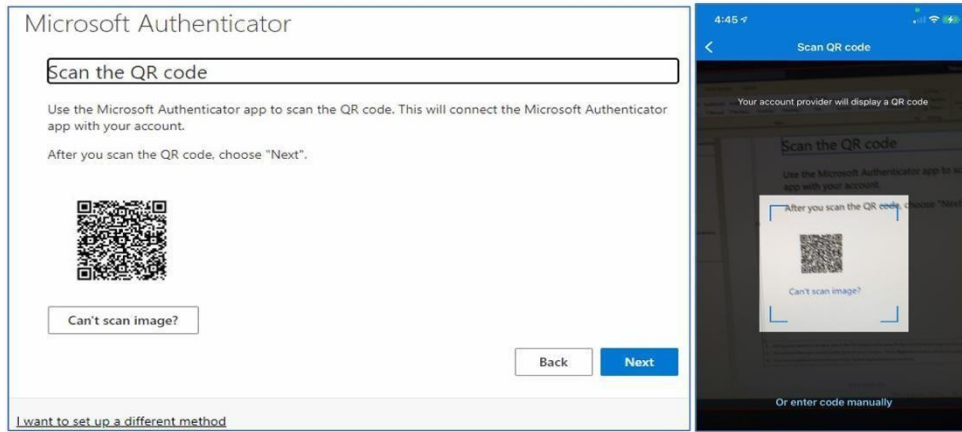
Microsoft Authenticator

Scan the QR code

Use the Microsoft Authenticator app to scan the QR code. This will connect the Microsoft Authenticator app with your account.

After you scan the QR code, choose "Next".

Can't scan image?

Back

Next

I want to set up a different method

4:45

Scan QR code

Your account provider will display a QR code

Scan the QR code

Use the Microsoft Authenticator app to sc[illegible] app with your account.

After you scan the QR code, choose "Next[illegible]

Can't scan image?

Or enter code manually